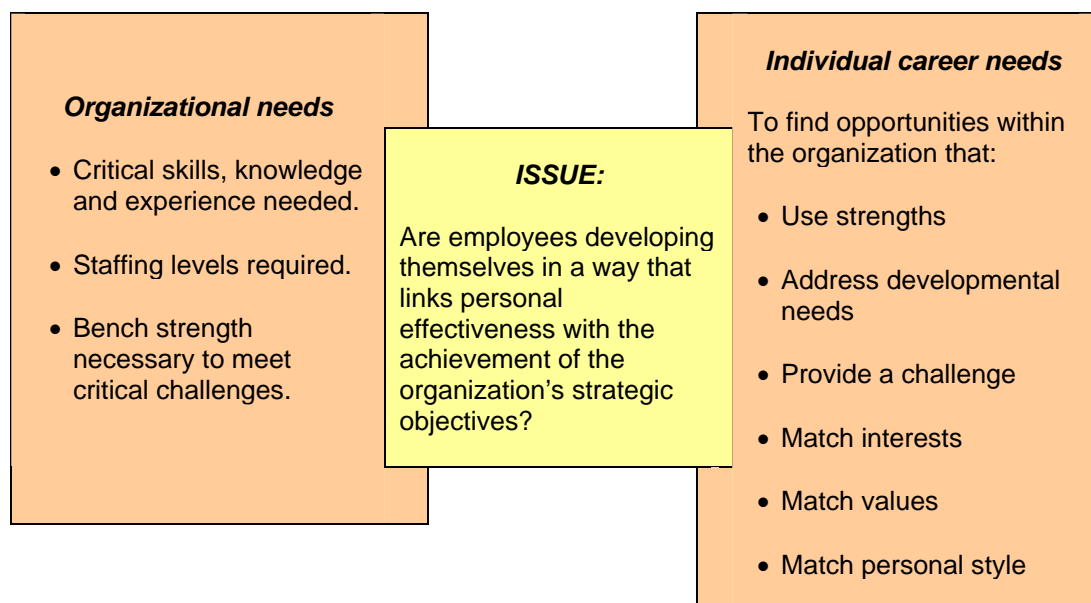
*Organizational needs*

- Critical skills, knowledge and experience needed.
- Staffing levels required.
- Bench strength necessary to meet critical challenges.

*ISSUE:*

Are employees developing themselves in a way that links personal effectiveness with the achievement of the organization's strategic objectives?

*Individual career needs*

To find opportunities within the organization that:

- Use strengths
- Address developmental needs
- Provide a challenge
- Match interests
- Match values
- Match personal style